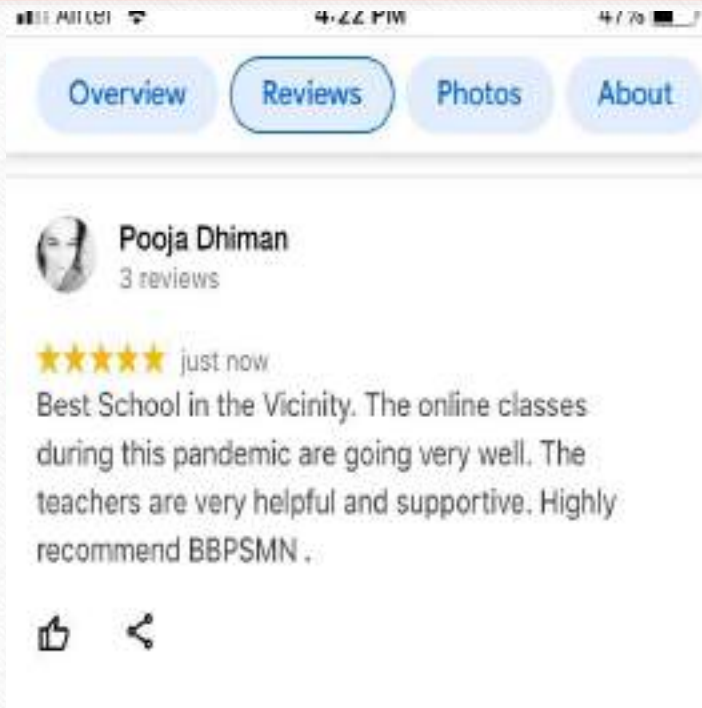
Airtel 4:22 PM 47%

Overview Reviews Photos About

Pooja Dhiman
3 reviews

★★★★★ just now
Best School in the Vicinity. The online classes during this pandemic are going very well. The teachers are very helpful and supportive. Highly recommend BBPSMN .